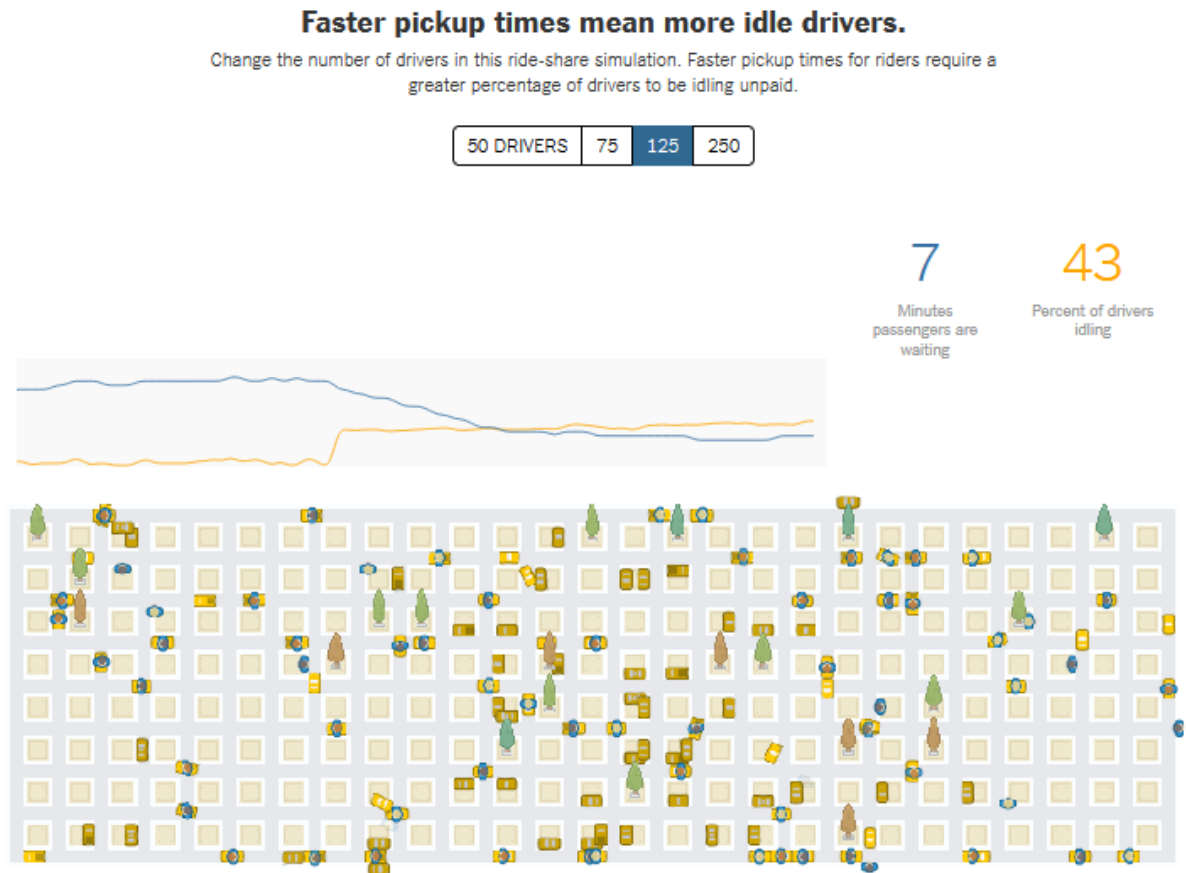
Faster pickup times mean more idle drivers.

Change the number of drivers in this ride-share simulation. Faster pickup times for riders require a greater percentage of drivers to be idling unpaid.

50 DRIVERS | 75 | 125 | 250

7
Minutes passengers are waiting

43
Percent of drivers idling